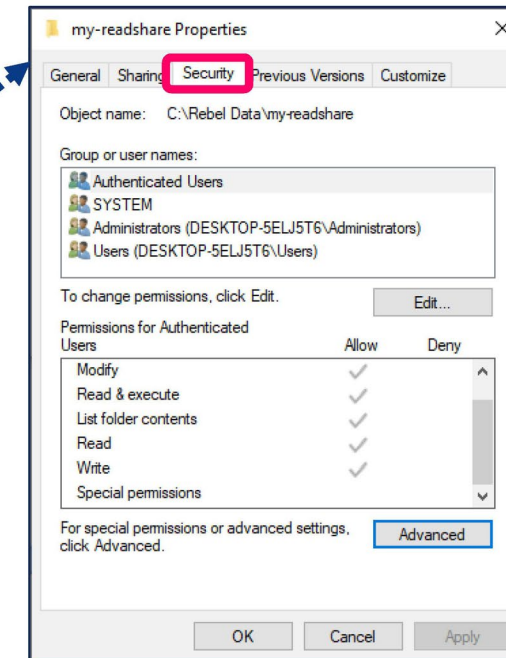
my-readshare Properties

General | Sharing | Security | Previous Versions | Customize

Object name: C:\Rebel Data\my-readshare

Group or user names:

Authenticated Users
SYSTEM
Administrators (DESKTOP-5ELJ5T6\Administrators)
Users (DESKTOP-5ELJ5T6\Users)

To change permissions, click Edit.

Edit...

Permissions for Authenticated Users

| | Allow | Deny |
|---|---|---|
| Modify | ✓ | |
| Read & execute | ✓ | |
| List folder contents | ✓ | |
| Read | ✓ | |
| Write | ✓ | |
| Special permissions | | |

For special permissions or advanced settings, click Advanced.

Advanced

OK Cancel Apply